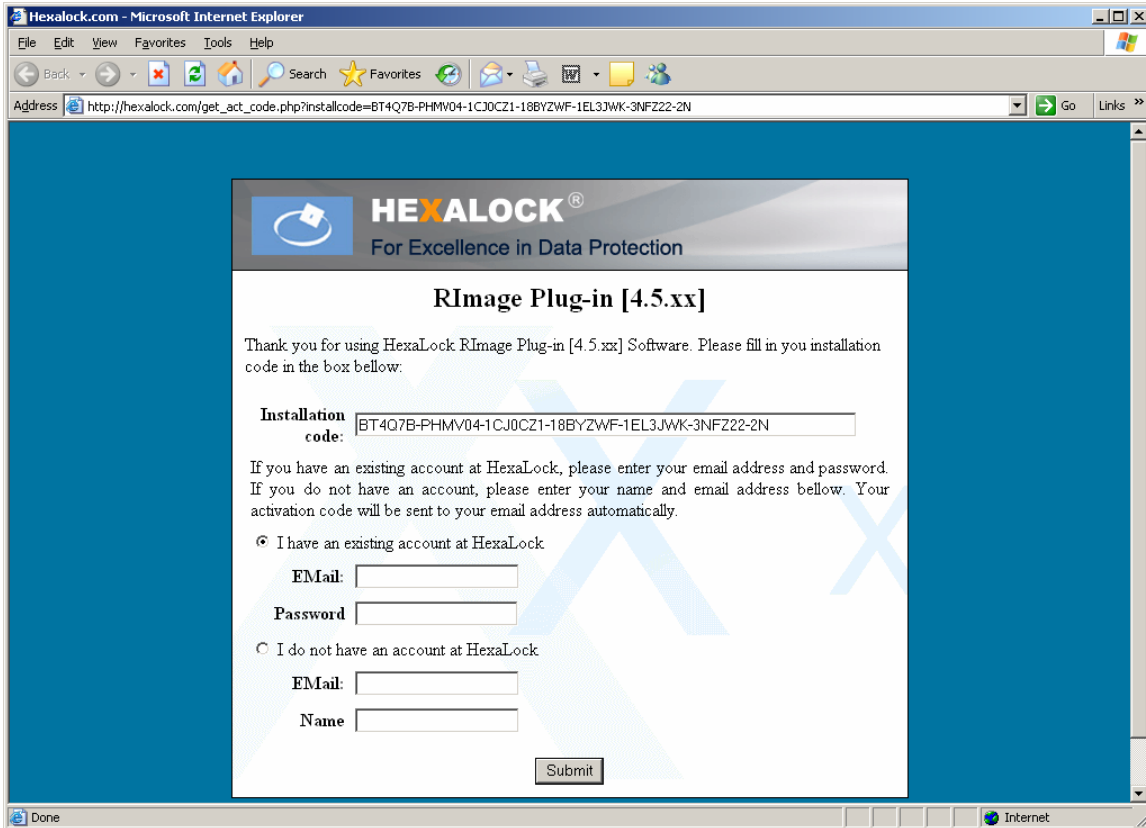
Hexalock.com - Microsoft Internet Explorer

File Edit View Favorites Tools Help

Back Search Favorites

Address http://hexalock.com/get_act_code.php?installcode=BT4Q7B-PHMV04-1CJ0CZ1-18BYZWF-1EL3JWK-3NFZ22-2N Go Links »

HEXALOCK®
For Excellence in Data Protection

RImage Plug-in [4.5.xx]

Thank you for using HexaLock RImage Plug-in [4.5.xx] Software. Please fill in you installation code in the box bellow:

Installation code: BT4Q7B-PHMV04-1CJ0CZ1-18BYZWF-1EL3JWK-3NFZ22-2N

If you have an existing account at HexaLock, please enter your email address and password. If you do not have an account, please enter your name and email address bellow. Your activation code will be sent to your email address automatically.

I have an existing account at HexaLock

EMail:

Password

I do not have an account at HexaLock

EMail:

Name

Submit

Done Internet